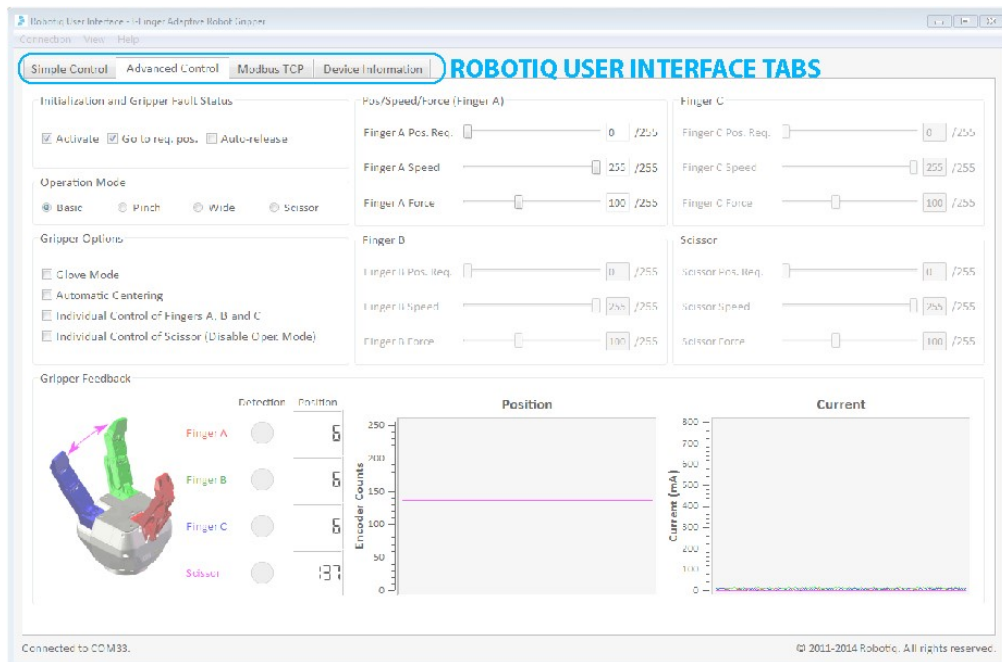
Robotiq User Interface - 3-Finger Adaptive Robot Gripper

Connection View Help

Simple Control | Advanced Control | Modbus TCP | Device Information

ROBOTIQ USER INTERFACE TABS

Initialization and Gripper Fault Status

☑ Activate ☑ Go to req. pos. ☐ Auto-release

Operation Mode

◉ Basic ○ Pinch ○ Wide ○ Scissor

Gripper Options

☐ Glove Mode
☐ Automatic Centering
☐ Individual Control of Fingers A, B and C
☐ Individual Control of Scissor (Disable Oper. Mode)

Pos/Speed/Force (Finger A)

Finger A Pos. Req. 0 /255
Finger A Speed 255 /255
Finger A Force 100 /255

Finger B

Finger B Pos. Req. 0 /255
Finger B Speed 255 /255
Finger B Force 100 /255

Finger C

Finger C Pos. Req. 0 /255
Finger C Speed 255 /255
Finger C Force 100 /255

Scissor

Scissor Pos. Req. 0 /255
Scissor Speed 255 /255
Scissor Force 100 /255

Gripper Feedback

Detection Position
Finger A 6
Finger B 6
Finger C 6
Scissor 137

Position

Encoder Counts
250
200
150
100
50
0

Current

Current (mA)
800
700
600
500
400
300
200
100
0

Connected to COM33.

© 2011-2014 Robotiq. All rights reserved.